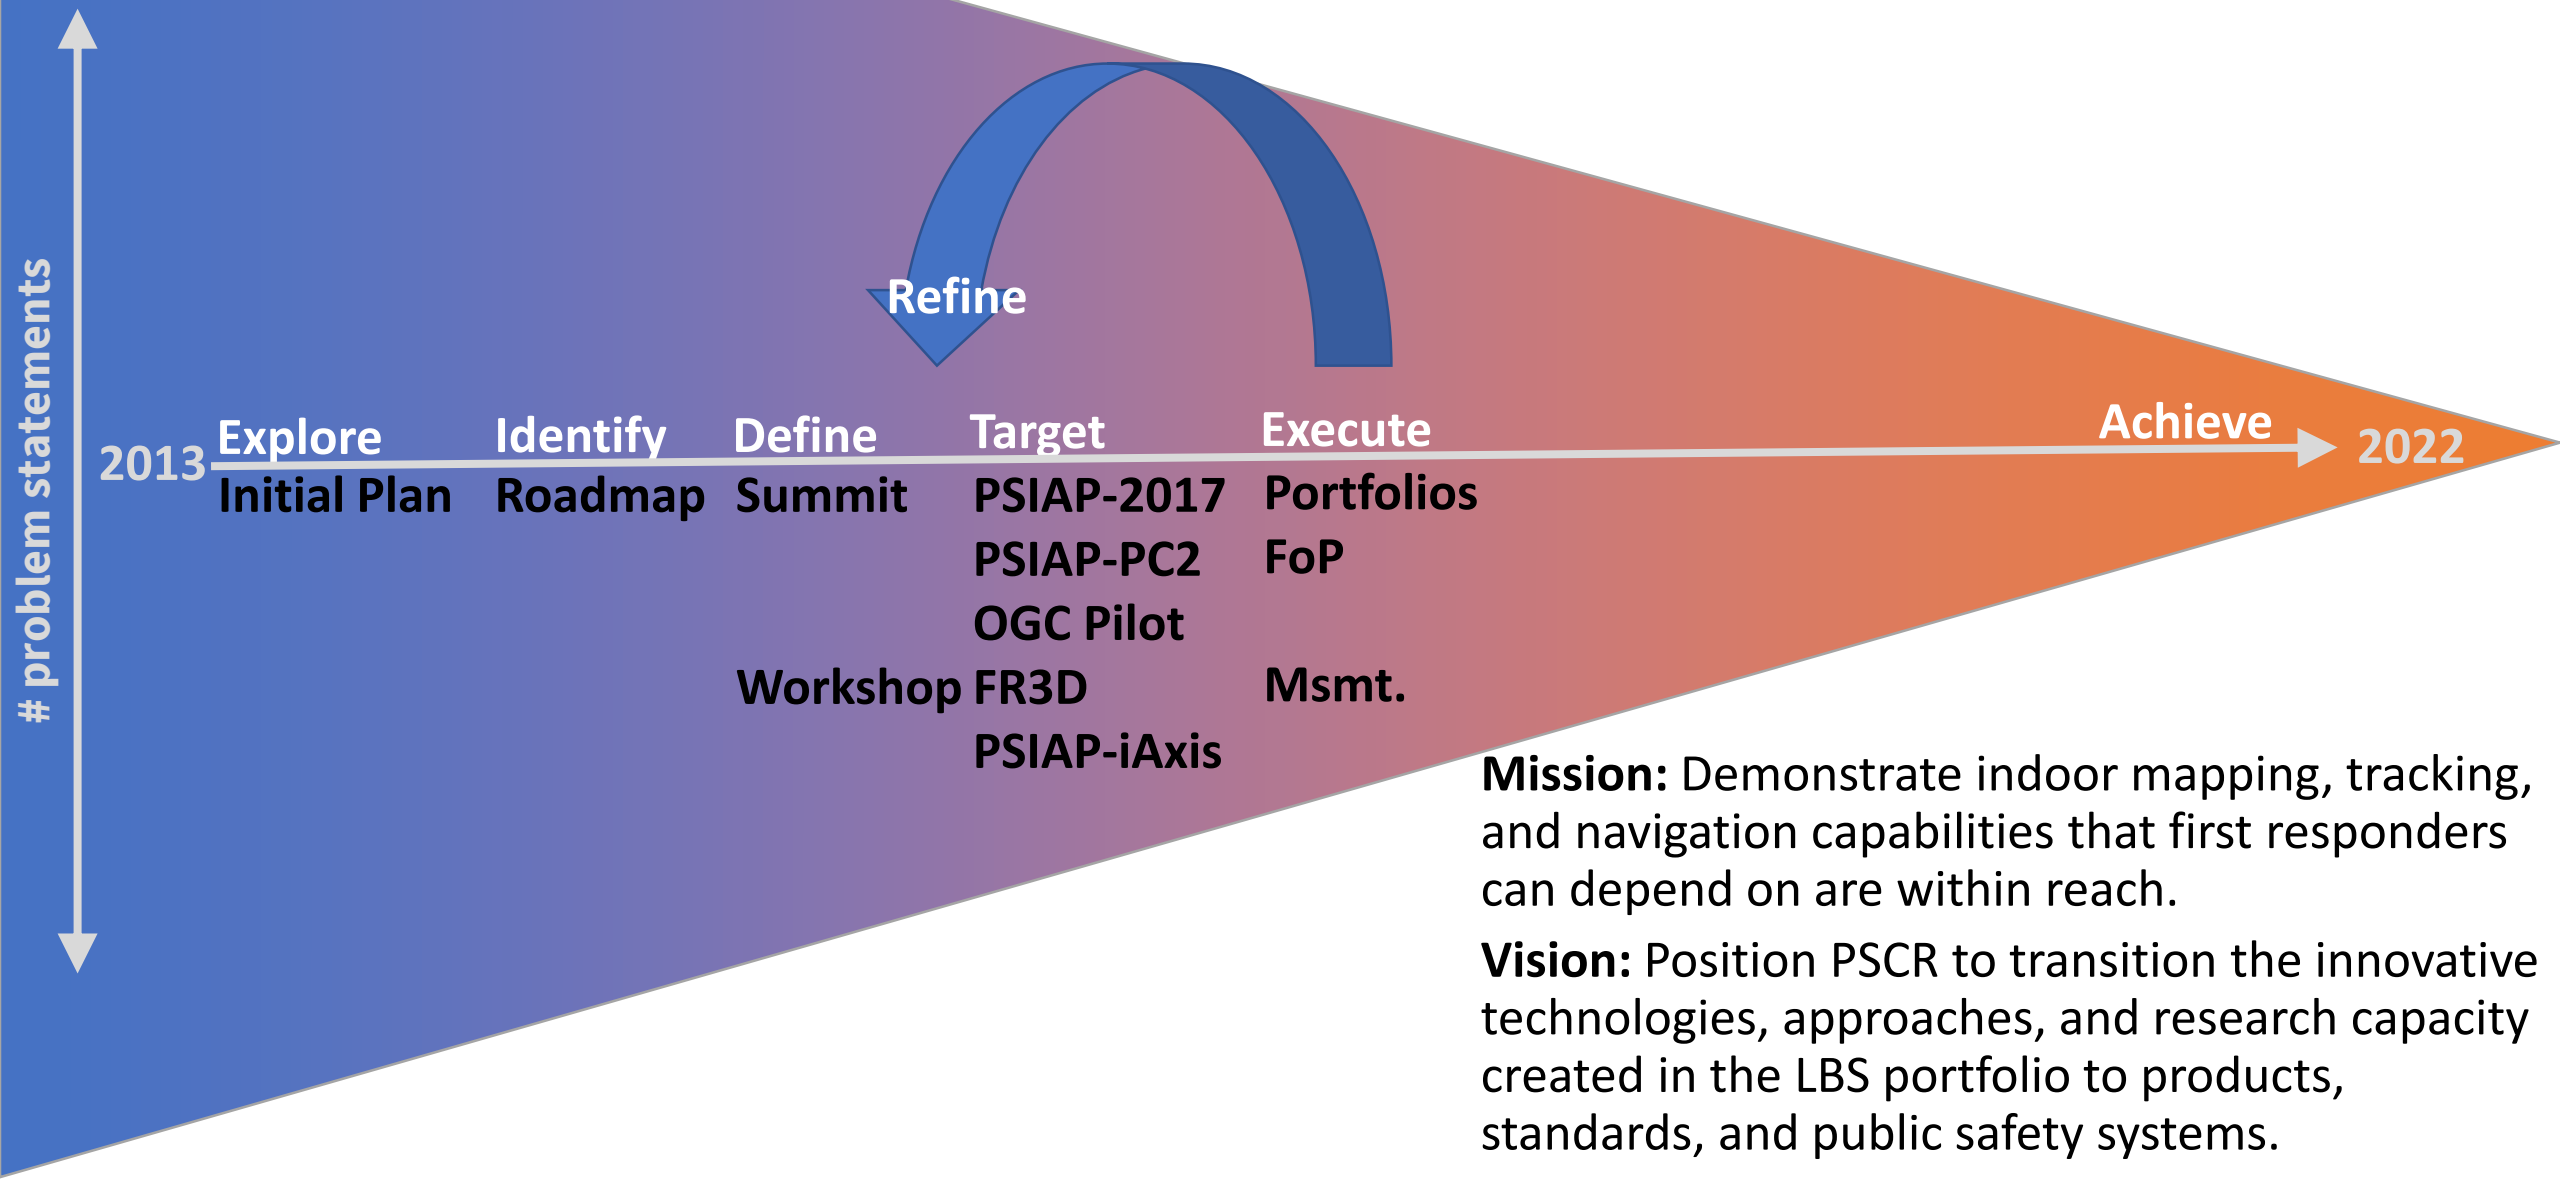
# problem statements

Refine

2013 Explore Identify Define Target Execute Achieve 2022

Initial Plan

Roadmap

Summit

Workshop

PSIAP-2017
PSIAP-PC2
OGC Pilot
FR3D
PSIAP-iAxis

Portfolios
FoP

Msmt.

**Mission:** Demonstrate indoor mapping, tracking, and navigation capabilities that first responders can depend on are within reach.

**Vision:** Position PSCR to transition the innovative technologies, approaches, and research capacity created in the LBS portfolio to products, standards, and public safety systems.